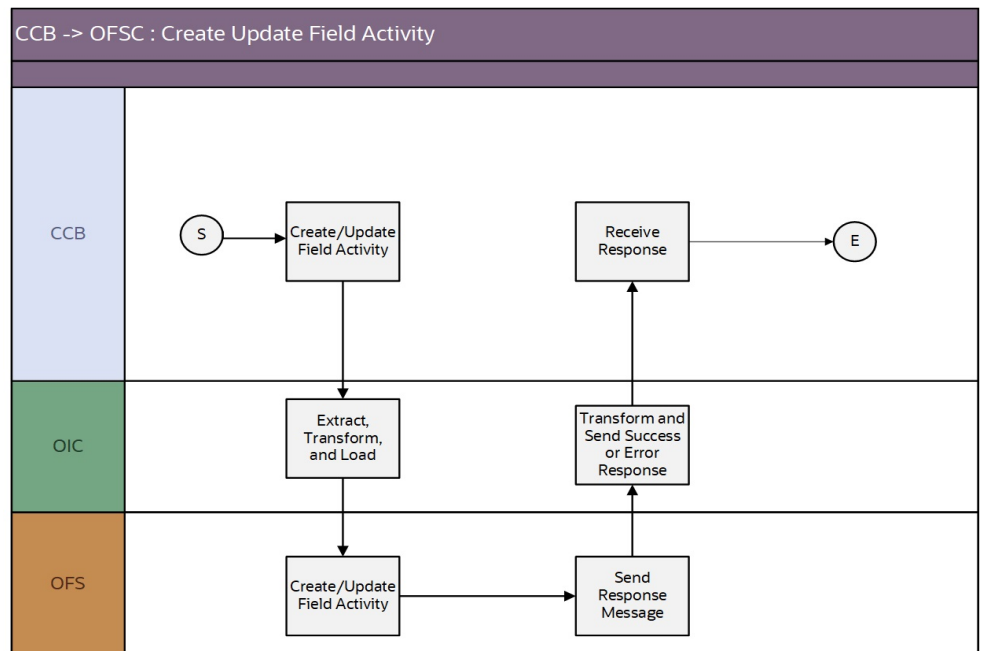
CCB -> OFSC : Create Update Field Activity

CCB

S

Create/Update Field Activity

Receive Response

E

OIC

Extract, Transform, and Load

Transform and Send Success or Error Response

OFS

Create/Update Field Activity

Send Response Message